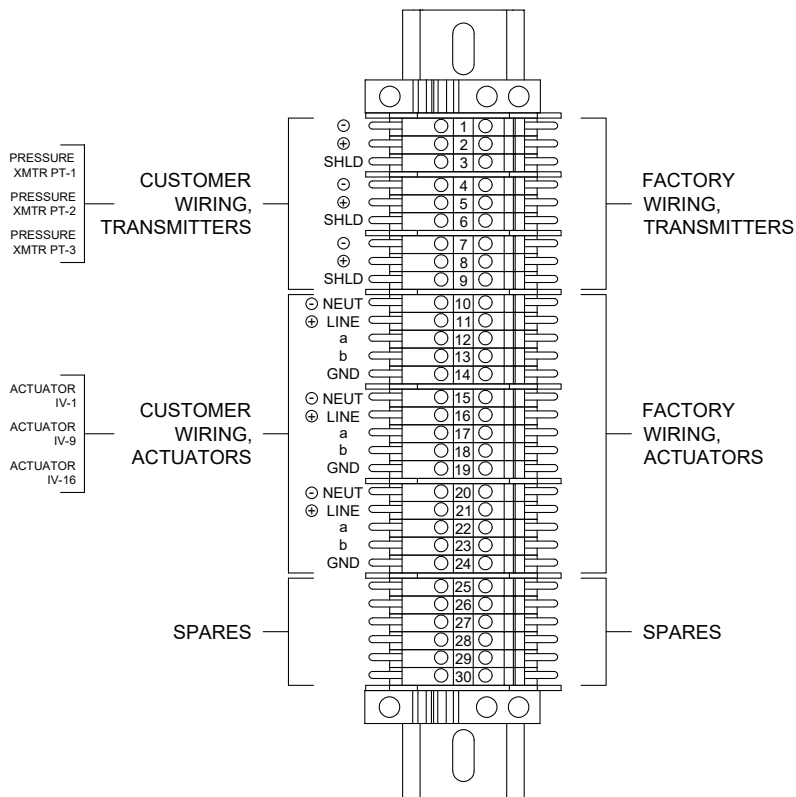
PRESSURE XMTR PT-1
PRESSURE XMTR PT-2
PRESSURE XMTR PT-3

CUSTOMER WIRING, TRANSMITTERS

⊖
⊕
SHLD
⊖
⊕
SHLD
⊖
⊕
SHLD

1
2
3
4
5
6
7
8
9

FACTORY WIRING, TRANSMITTERS

ACTUATOR IV-1
ACTUATOR IV-9
ACTUATOR IV-16

CUSTOMER WIRING, ACTUATORS

⊖ NEUT
⊕ LINE
a
b
GND
⊖ NEUT
⊕ LINE
a
b
GND
⊖ NEUT
⊕ LINE
a
b
GND

10
11
12
13
14
15
16
17
18
19
20
21
22
23
24

FACTORY WIRING, ACTUATORS

SPARES

25
26
27
28
29
30

SPARES